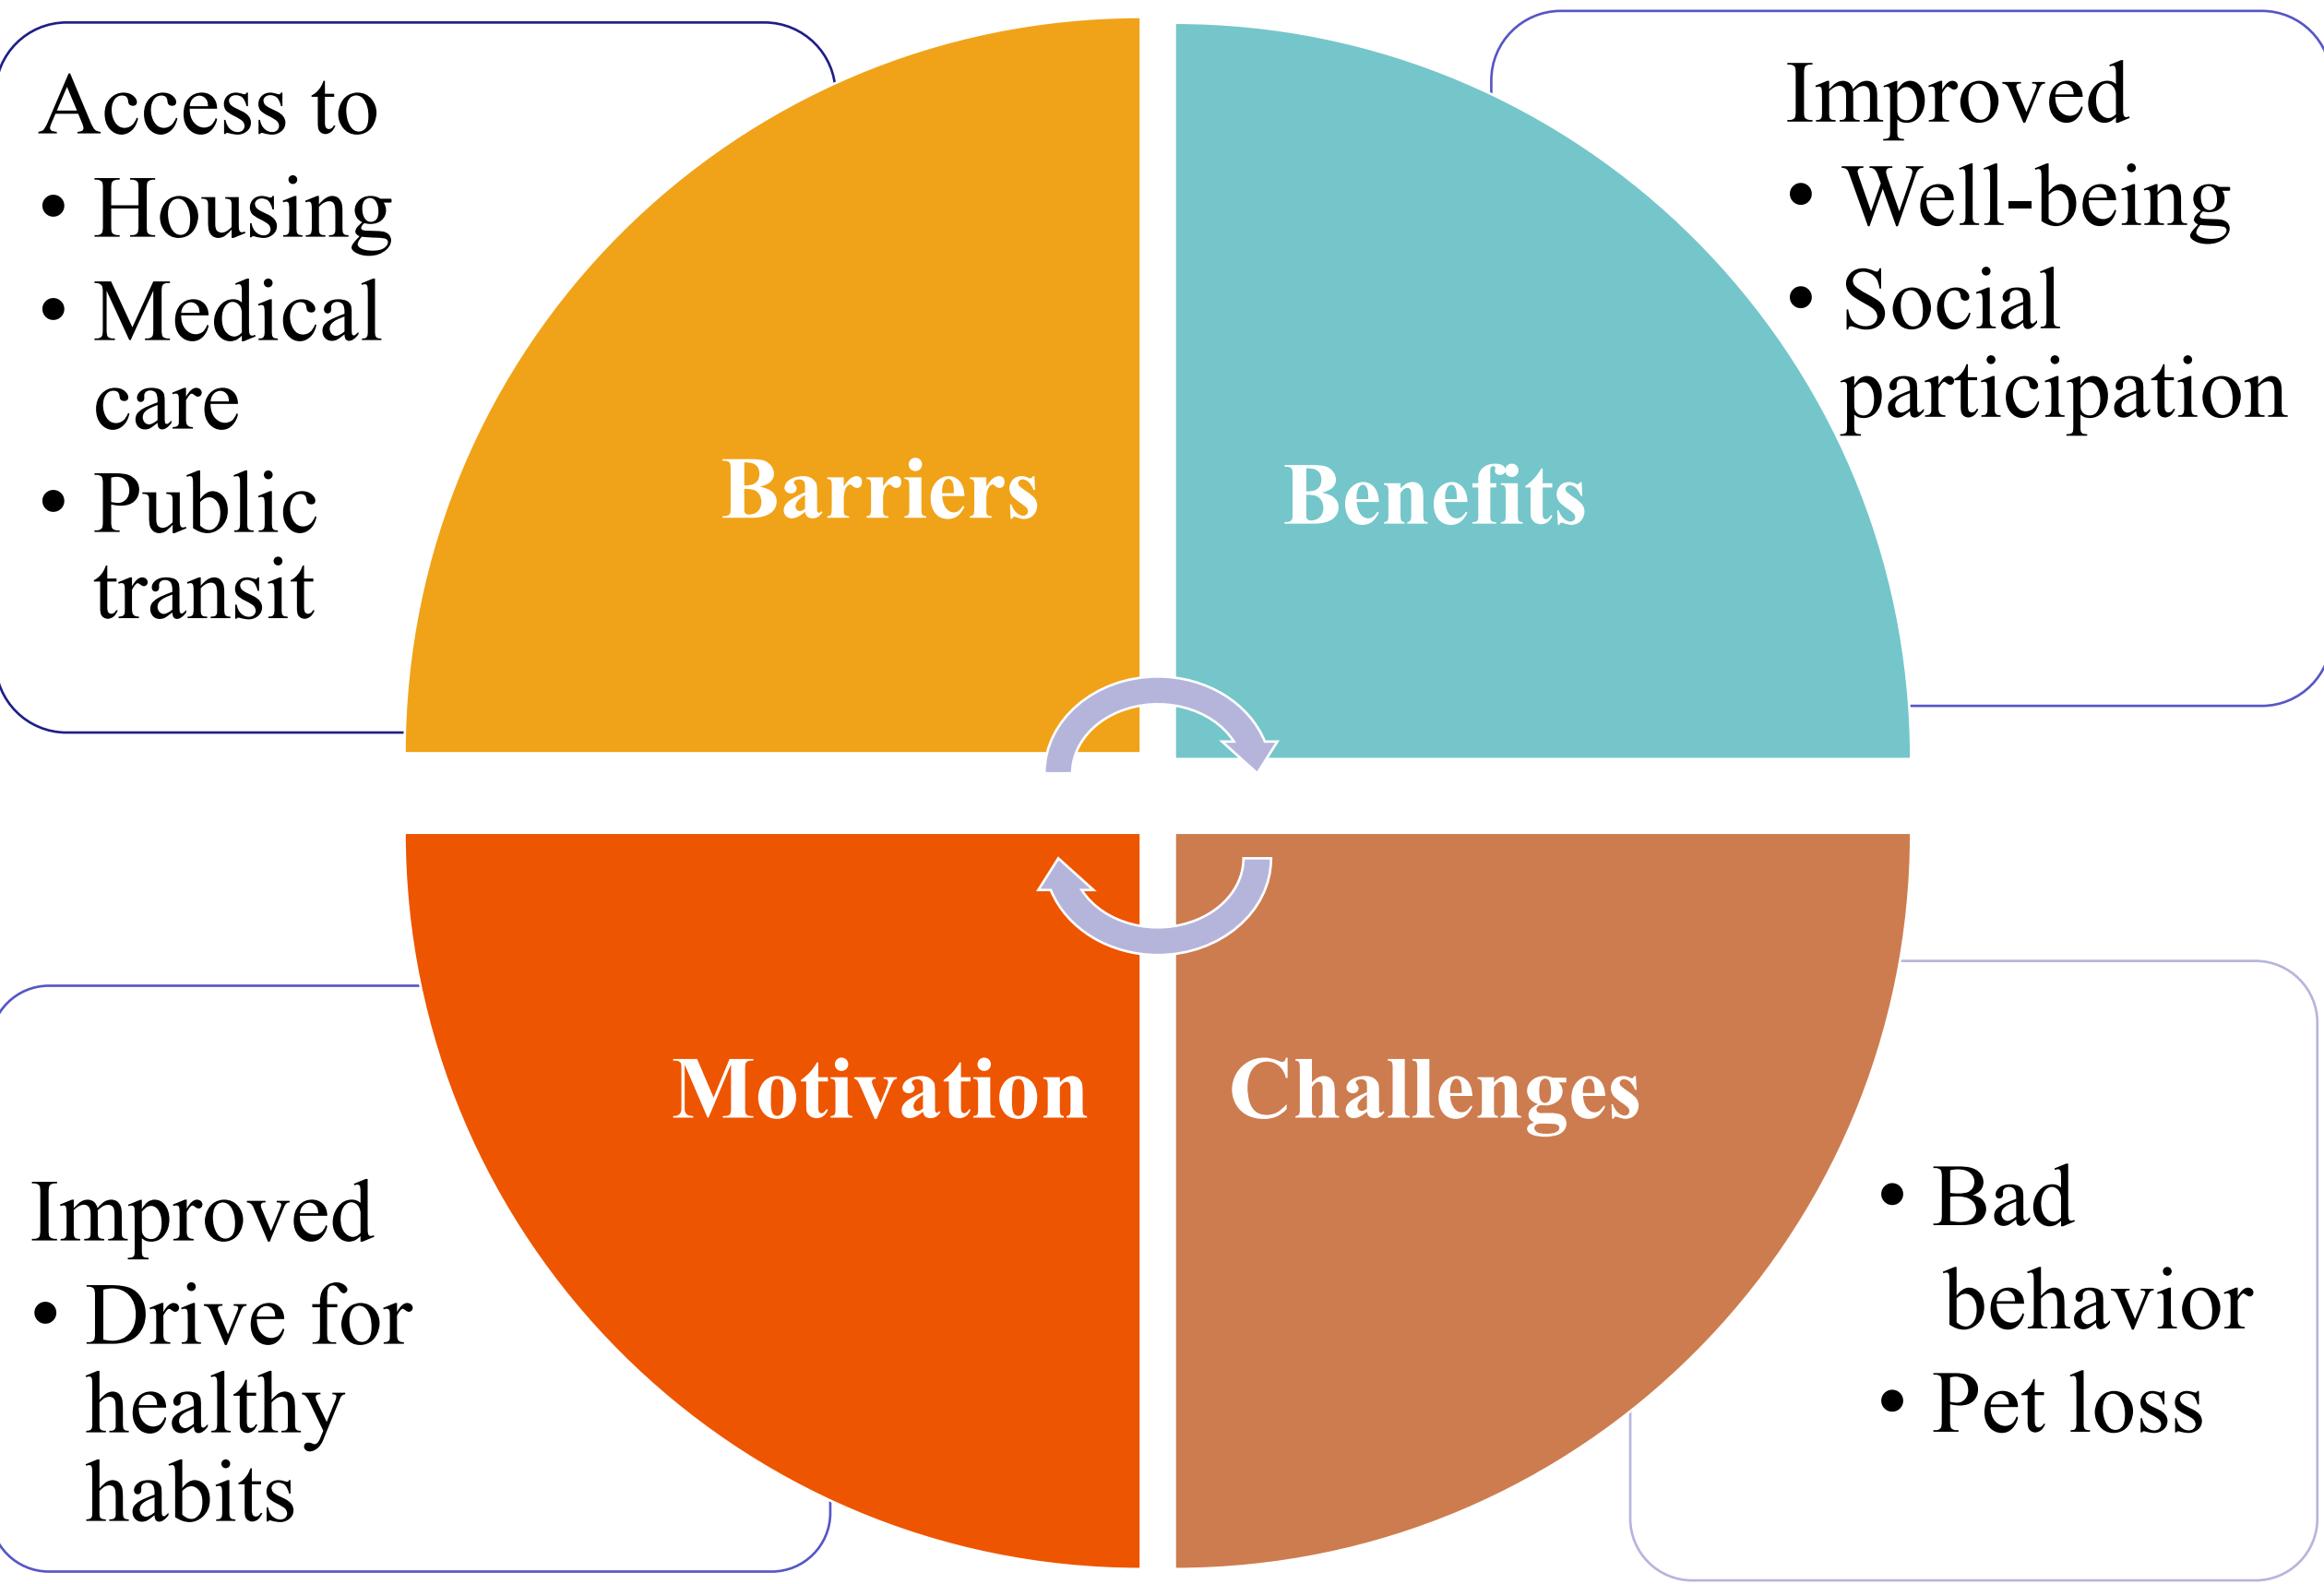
Access to
- Housing
- Medical care
- Public transit

Barriers

Benefits

Improved
- Well-being
- Social participation

Motivation

Challenges

Improved
- Drive for healthy habits

- Bad behavior
- Pet loss